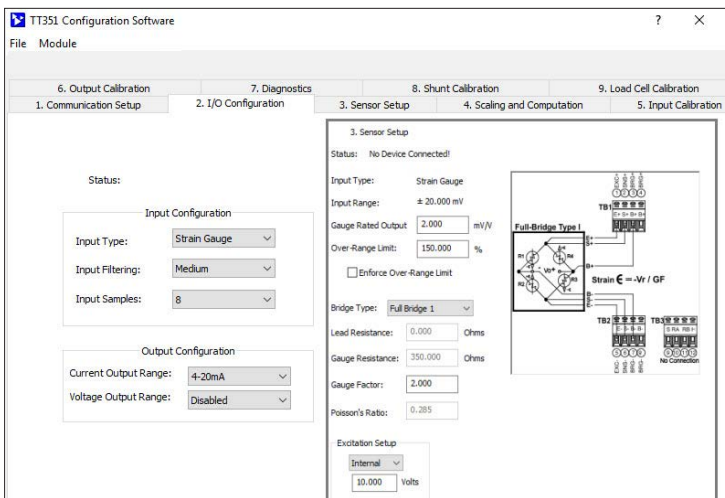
TT351 Configuration Software

? ×

File Module

6. Output Calibration
7. Diagnostics
8. Shunt Calibration
9. Load Cell Calibration
1. Communication Setup
2. I/O Configuration
3. Sensor Setup
4. Scaling and Computation
5. Input Calibration

Status:

Input Configuration

Input Type: Strain Gauge

Input Filtering: Medium

Input Samples: 8

Output Configuration

Current Output Range: 4-20mA

Voltage Output Range: Disabled

3. Sensor Setup

Status: No Device Connected!

Input Type: Strain Gauge

Input Range: ± 20.000 mV

Gauge Rated Output 2.000 mV/V

Over-Range Limit: 150.000 %

Enforce Over-Range Limit

Bridge Type: Full Bridge 1

Lead Resistance: 0.000 Ohms

Gauge Resistance: 350.000 Ohms

Gauge Factor: 2.000

Poisson's Ratio: 0.285

Excitation Setup

Internal

10.000 Volts

TB1

Full-Bridge Type I

Strain $\epsilon$ = -Vr / GF

TB2

TB3

No Connection